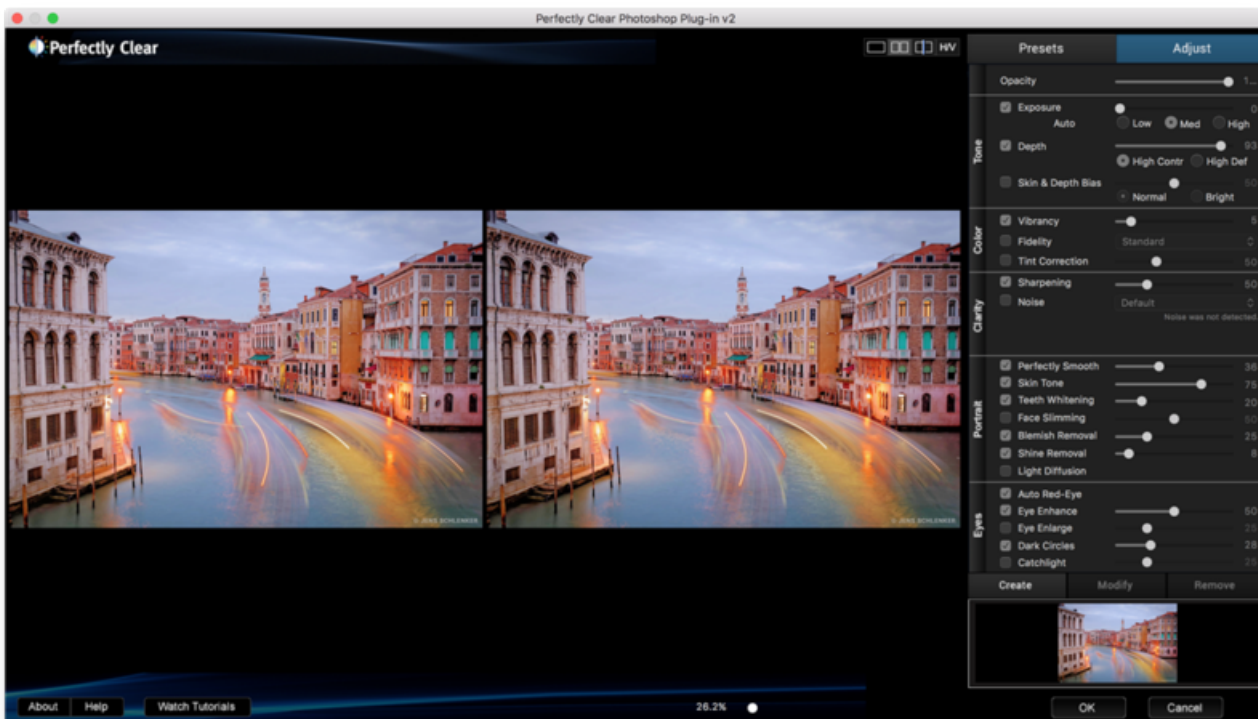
Perfectly Clear Photoshop Plug-in v2

Perfectly Clear

HV

Presets | Adjust

Opacity 1..

Tone
Exposure 0
Auto Low Med High
Depth 93
High Contr High Def
Skin & Depth Bias 50
Normal Bright

Color
Vibrancy 5
Fidelity Standard 0
Tint Correction 50

Clarity
Sharpening 50
Noise Default 0
Noise was not detected

Portrait
Perfectly Smooth 36
Skin Tone 75
Teeth Whitening 20
Face Slimming 50
Blemish Removal 25
Shine Removal 8
Light Diffusion

Eyes
Auto Red-Eye
Eye Enhance 50
Eye Enlarge 25
Dark Circles 28
Catchlight 25

Create | Modify | Remove

© JENS SCHLENKER

© JENS SCHLENKER

About | Help | Watch Tutorials

26.2%

OK | Cancel